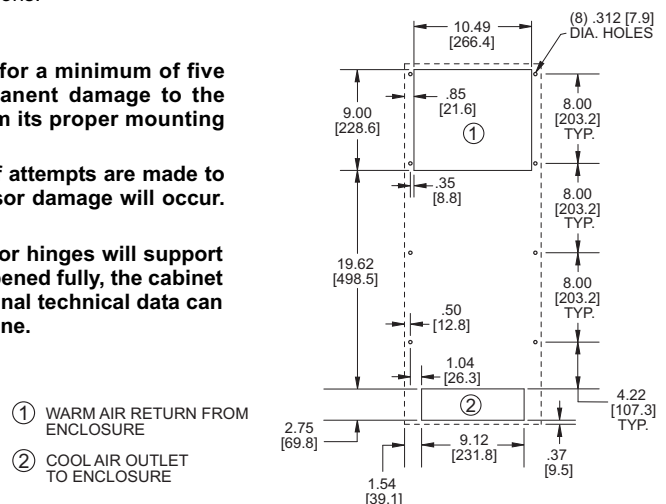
for a minimum of five
anent damage to the
n its proper mounting

f attempts are made to
sor damage will occur.

or hinges will support
pened fully, the cabinet
nal technical data can
ne.

① WARM AIR RETURN FROM ENCLOSURE

② COOL AIR OUTLET TO ENCLOSURE

10.49
[266.4]

(8) .312 [7.9]
DIA. HOLES

9.00
[228.6]

.85
[21.6]

①

8.00
[203.2]
TYP.

.35
[8.8]

8.00
[203.2]
TYP.

19.62
[498.5]

8.00
[203.2]
TYP.

.50
[12.8]

1.04
[26.3]

4.22
[107.3]
TYP.

②

2.75
[69.8]

9.12
[231.8]

.37
[9.5]

1.54
[39.1]